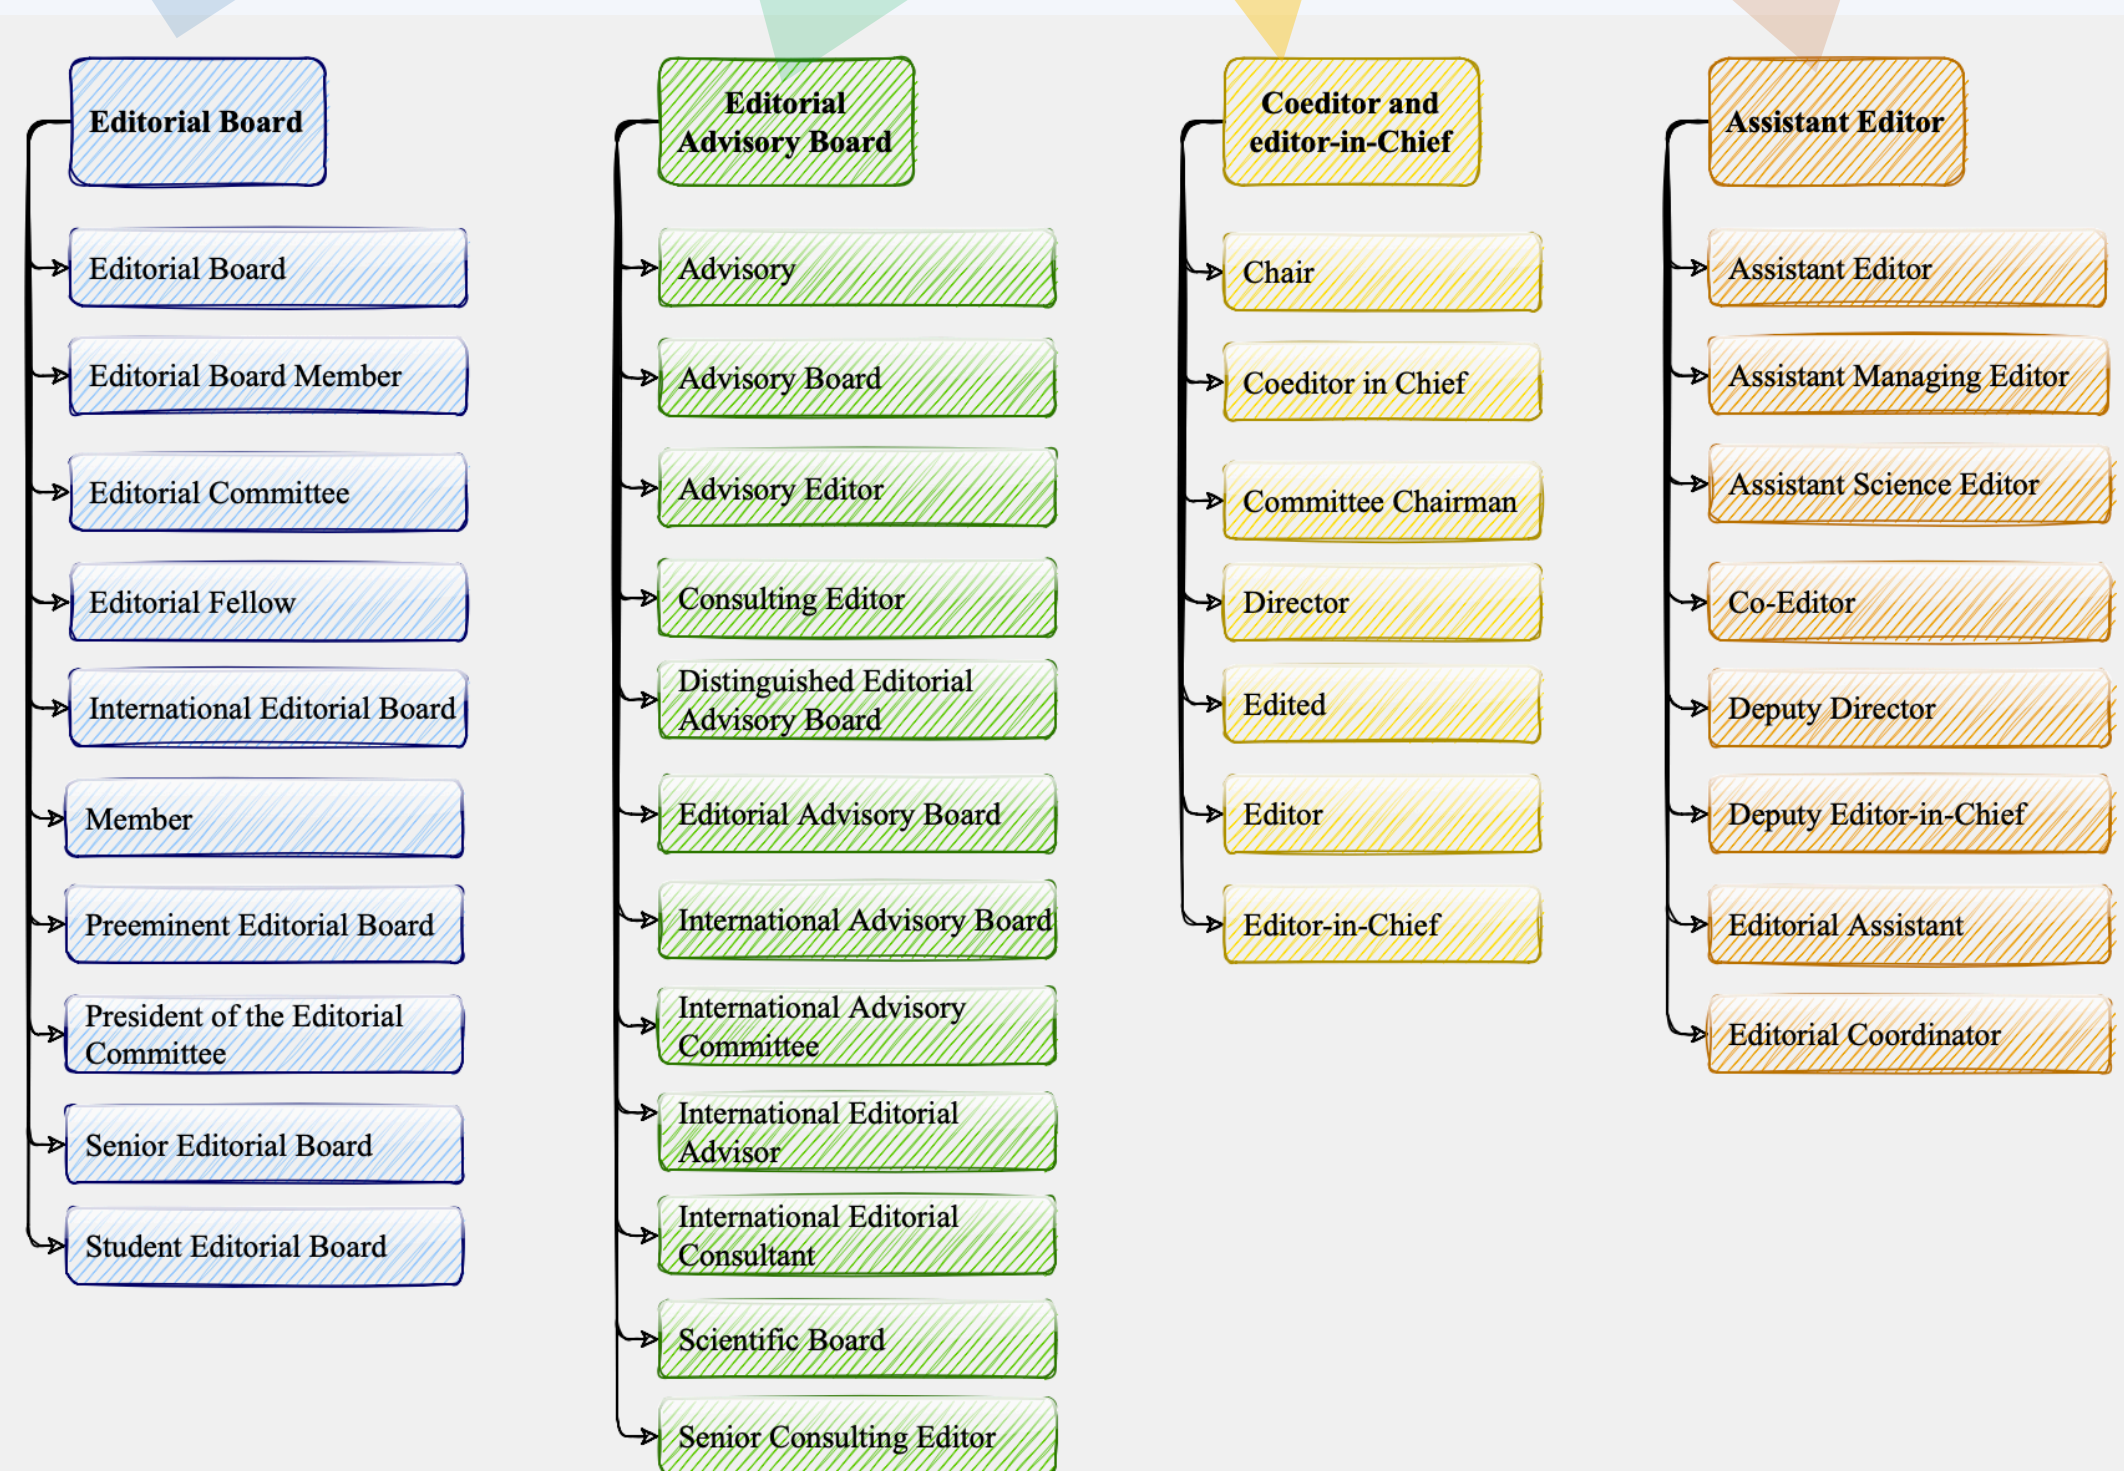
Editorial Board

Editorial Board

Editorial Board Member

Editorial Committee

Editorial Fellow

International Editorial Board

Member

Preeminent Editorial Board

President of the Editorial Committee

Senior Editorial Board

Student Editorial Board

Editorial Advisory Board

Advisory

Advisory Board

Advisory Editor

Consulting Editor

Distinguished Editorial Advisory Board

Editorial Advisory Board

International Advisory Board

International Advisory Committee

International Editorial Advisor

International Editorial Consultant

Scientific Board

Senior Consulting Editor

Coeditor and editor-in-Chief

Chair

Coeditor in Chief

Committee Chairman

Director

Edited

Editor

Editor-in-Chief

Assistant Editor

Assistant Editor

Assistant Managing Editor

Assistant Science Editor

Co-Editor

Deputy Director

Deputy Editor-in-Chief

Editorial Assistant

Editorial Coordinator